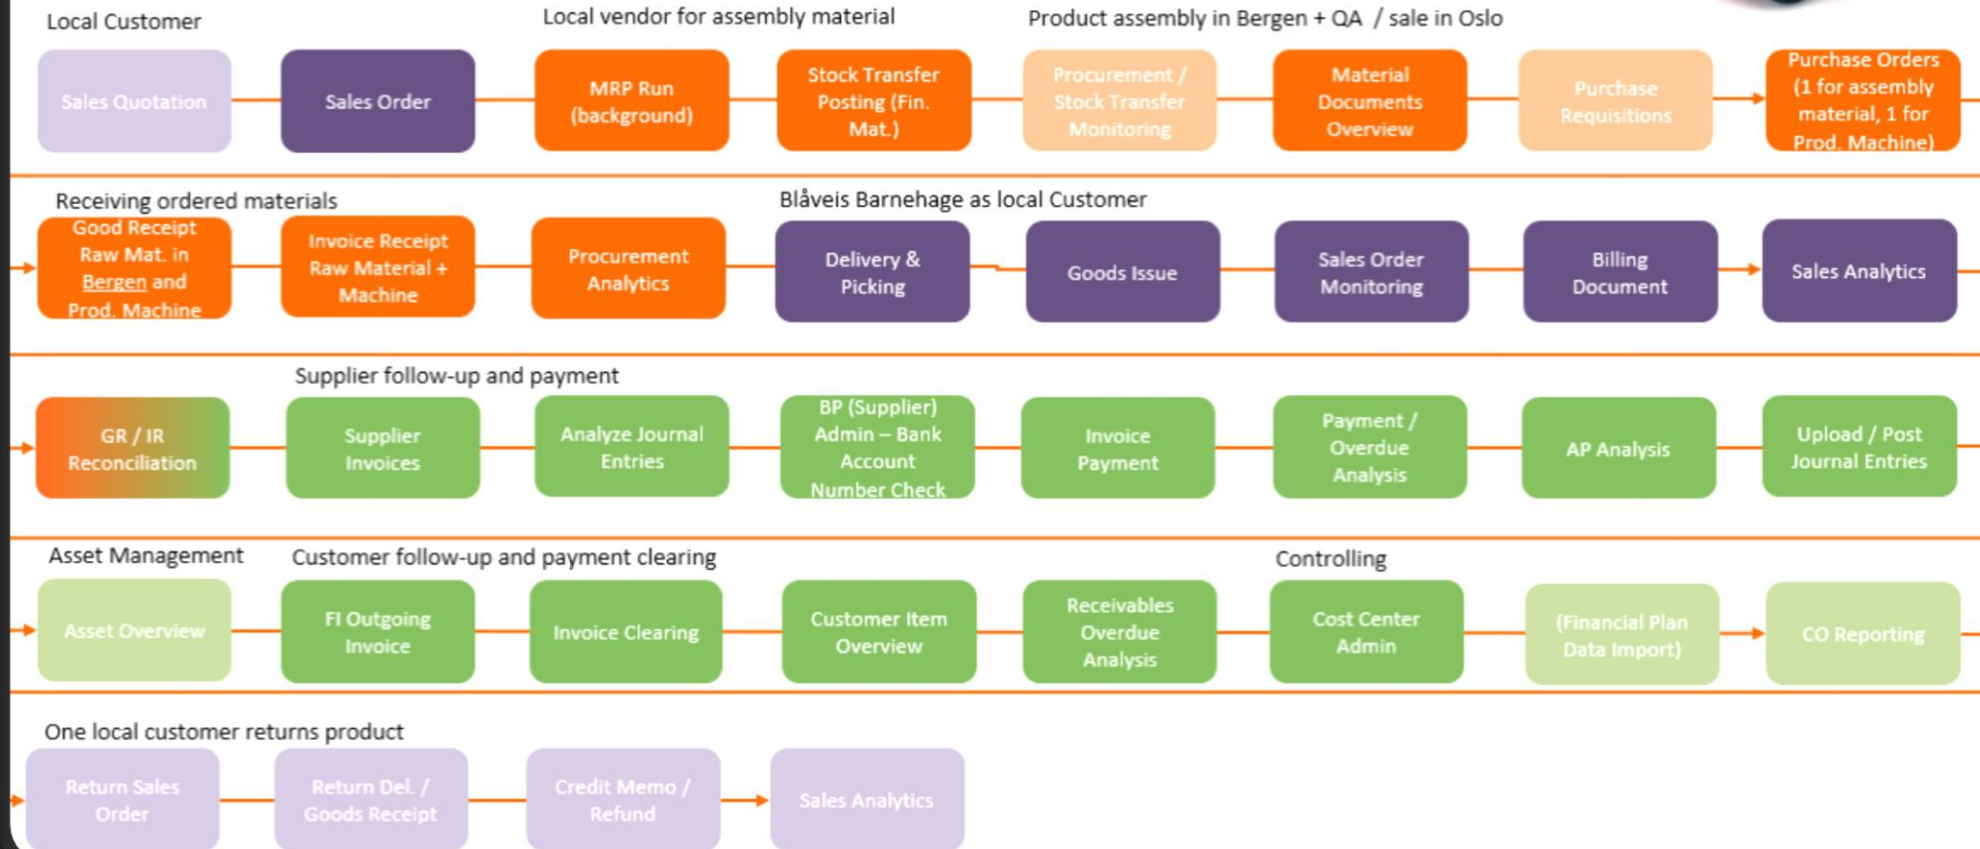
Local Customer

Local vendor for assembly material

Product assembly in Bergen + QA / sale in Oslo

Sales Quotation

Sales Order

MRP Run (background)

Stock Transfer Posting (Fin. Mat.)

Procurement / Stock Transfer Monitoring

Material Documents Overview

Purchase Requisitions

Purchase Orders (1 for assembly material, 1 for Prod. Machine)

Receiving ordered materials

Blåveis Barnehage as local Customer

Good Receipt Raw Mat. in Bergen and Prod. Machine

Invoice Receipt Raw Material + Machine

Procurement Analytics

Delivery & Picking

Goods Issue

Sales Order Monitoring

Billing Document

Sales Analytics

Supplier follow-up and payment

GR / IR Reconciliation

Supplier Invoices

Analyze Journal Entries

BP (Supplier) Admin – Bank Account Number Check

Invoice Payment

Payment / Overdue Analysis

AP Analysis

Upload / Post Journal Entries

Asset Management

Customer follow-up and payment clearing

Controlling

Asset Overview

FI Outgoing Invoice

Invoice Clearing

Customer Item Overview

Receivables Overdue Analysis

Cost Center Admin

(Financial Plan Data Import)

CO Reporting

One local customer returns product

Return Sales Order

Return Del. / Goods Receipt

Credit Memo / Refund

Sales Analytics